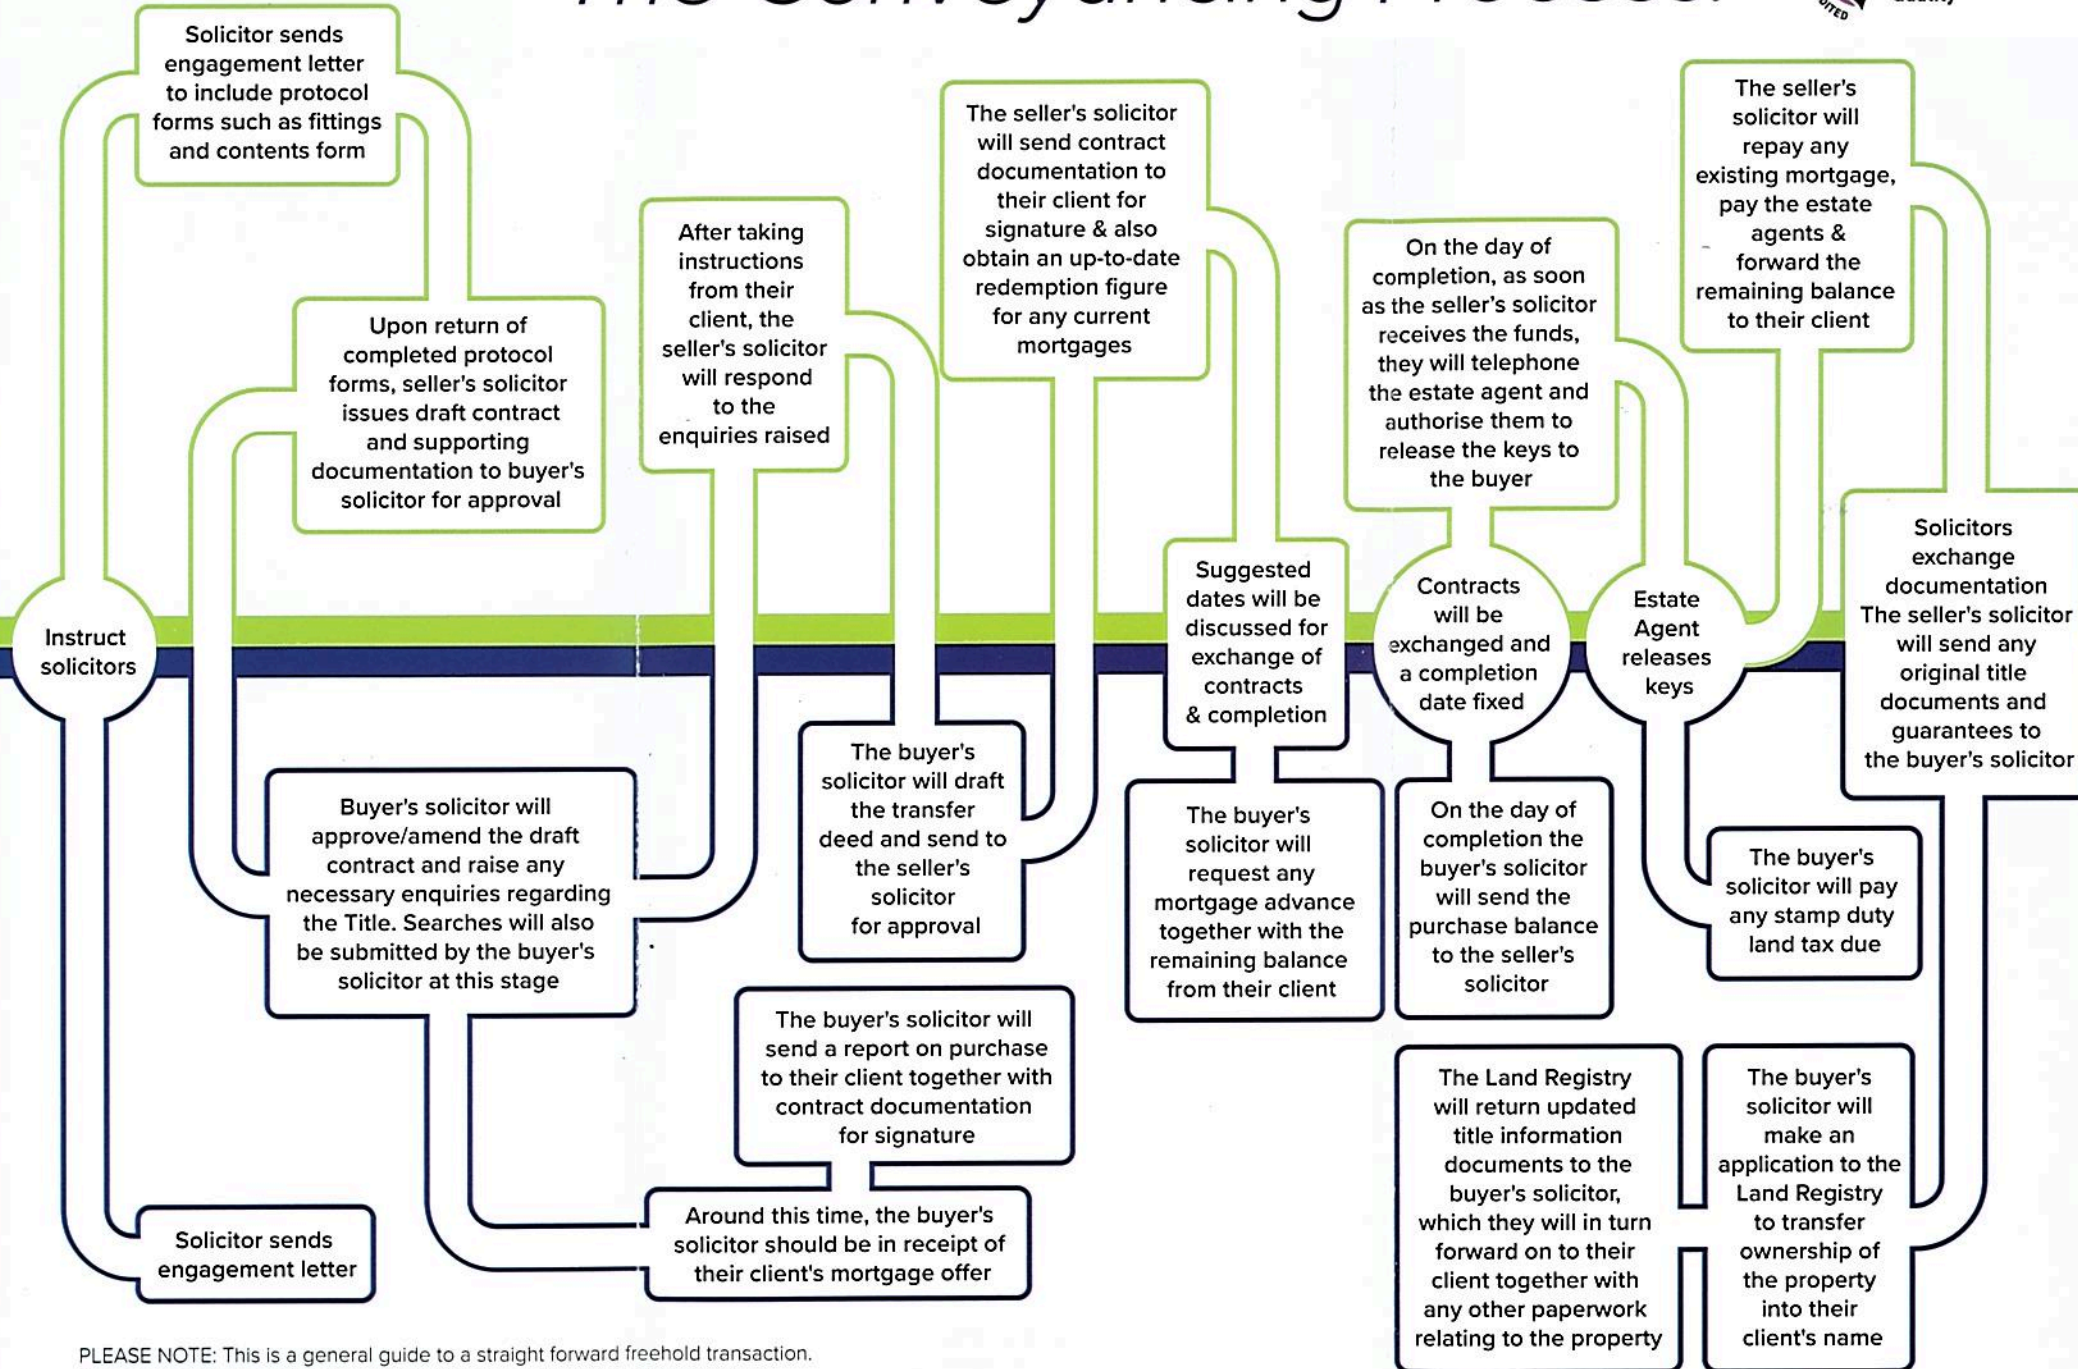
The Conveyancing Process

Solicitor sends engagement letter to include protocol forms such as fittings and contents form

Upon return of completed protocol forms, seller's solicitor issues draft contract and supporting documentation to buyer's solicitor for approval

After taking instructions from their client, the seller's solicitor will respond to the enquiries raised

The seller's solicitor will send contract documentation to their client for signature & also obtain an up-to-date redemption figure for any current mortgages

On the day of completion, as soon as the seller's solicitor receives the funds, they will telephone the estate agent and authorise them to release the keys to the buyer

The seller's solicitor will repay any existing mortgage, pay the estate agents & forward the remaining balance to their client

Instruct solicitors

Suggested dates will be discussed for exchange of contracts & completion

Contracts will be exchanged and a completion date fixed

Estate Agent releases keys

Solicitors exchange documentation The seller's solicitor will send any original title documents and guarantees to the buyer's solicitor

Buyer's solicitor will approve/amend the draft contract and raise any necessary enquiries regarding the Title. Searches will also be submitted by the buyer's solicitor at this stage

The buyer's solicitor will draft the transfer deed and send to the seller's solicitor for approval

The buyer's solicitor will request any mortgage advance together with the remaining balance from their client

On the day of completion the buyer's solicitor will send the purchase balance to the seller's solicitor

The buyer's solicitor will pay any stamp duty land tax due

The buyer's solicitor will send a report on purchase to their client together with contract documentation for signature

Solicitor sends engagement letter

Around this time, the buyer's solicitor should be in receipt of their client's mortgage offer

The Land Registry will return updated title information documents to the buyer's solicitor, which they will in turn forward on to their client together with any other paperwork relating to the property

The buyer's solicitor will make an application to the Land Registry to transfer ownership of the property into their client's name

PLEASE NOTE: This is a general guide to a straight forward freehold transaction.